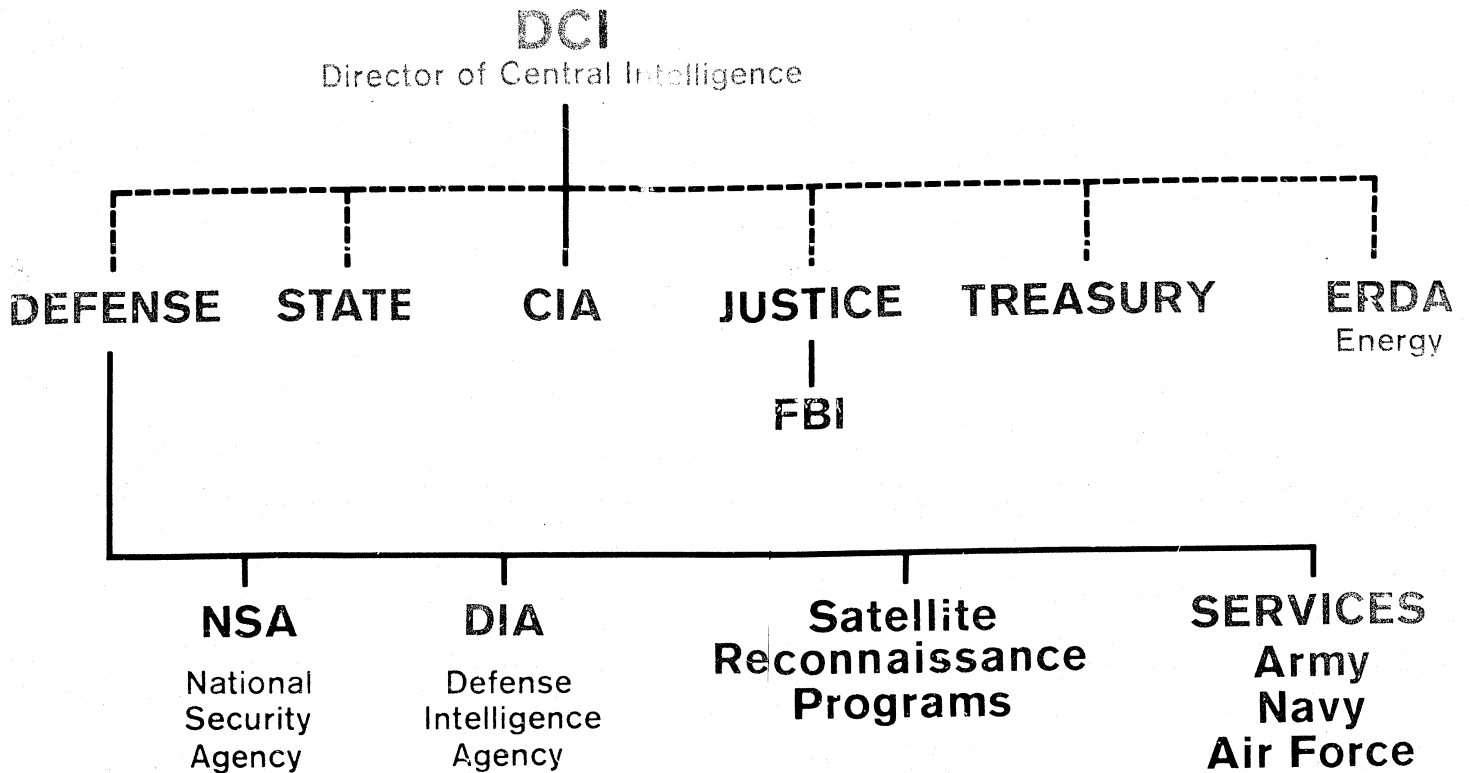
DCI
Director of Central Intelligence

DEFENSE

STATE

CIA

JUSTICE

FBI

TREASURY

ERDA
Energy

NSA
National Security Agency

DIA
Defense Intelligence Agency

Satellite Reconnaissance Programs

SERVICES
Army
Navy
Air Force